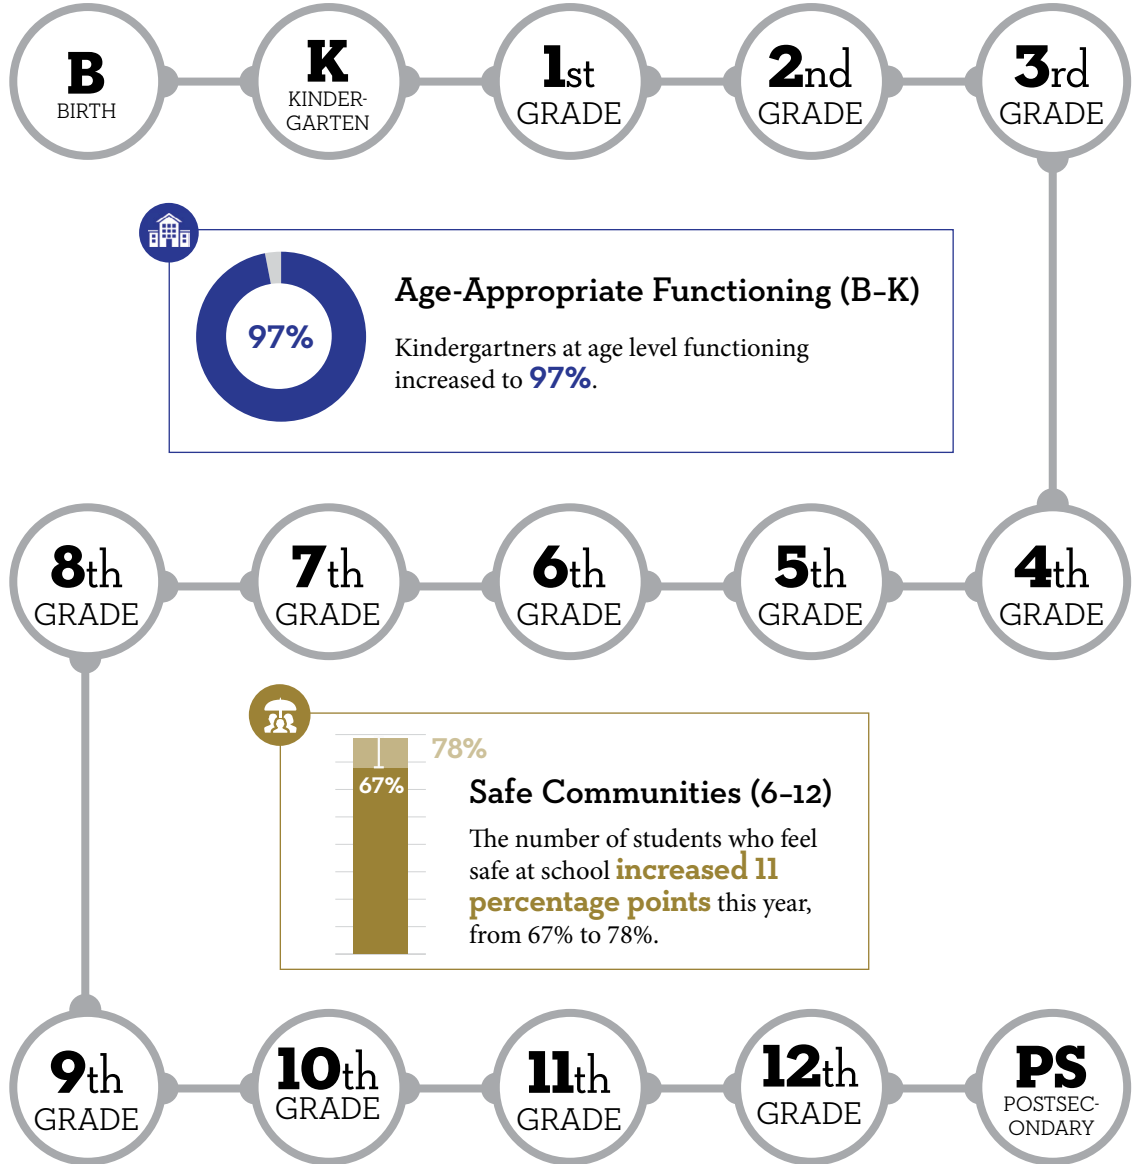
B
BIRTH

K
KINDERGARTEN

1st
GRADE

2nd
GRADE

3rd
GRADE

97%

Age-Appropriate Functioning (B–K)

Kindergartners at age level functioning increased to 97%.

8th
GRADE

7th
GRADE

6th
GRADE

5th
GRADE

4th
GRADE

78%

67%

Safe Communities (6–12)

The number of students who feel safe at school increased 11 percentage points this year, from 67% to 78%.

9th
GRADE

10th
GRADE

11th
GRADE

12th
GRADE

PS
POSTSECONDARY